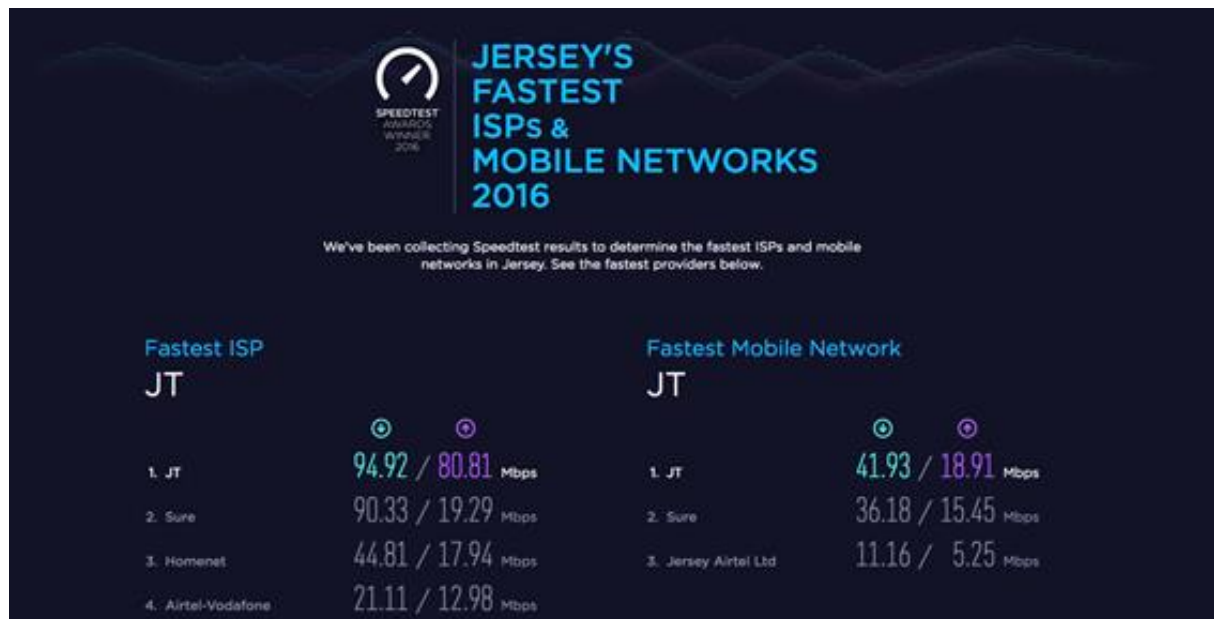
SPEEDTEST AWARDS WINNER 2016

JERSEY'S FASTEST ISPs & MOBILE NETWORKS 2016

We've been collecting Speedtest results to determine the fastest ISPs and mobile networks in Jersey. See the fastest providers below.

Fastest ISP
JT

| | | |
|---|---|---|
| 1. JT | 94.92 / 80.81 | Mbps |
| 2. Sure | 90.33 / 19.29 | Mbps |
| 3. Homenet | 44.81 / 17.94 | Mbps |
| 4. Airtel-Vodafone | 21.11 / 12.98 | Mbps |

Fastest Mobile Network
JT

| | | |
|---|---|---|
| 1. JT | 41.93 / 18.91 | Mbps |
| 2. Sure | 36.18 / 15.45 | Mbps |
| 3. Jersey Airtel Ltd | 11.16 / 5.25 | Mbps |